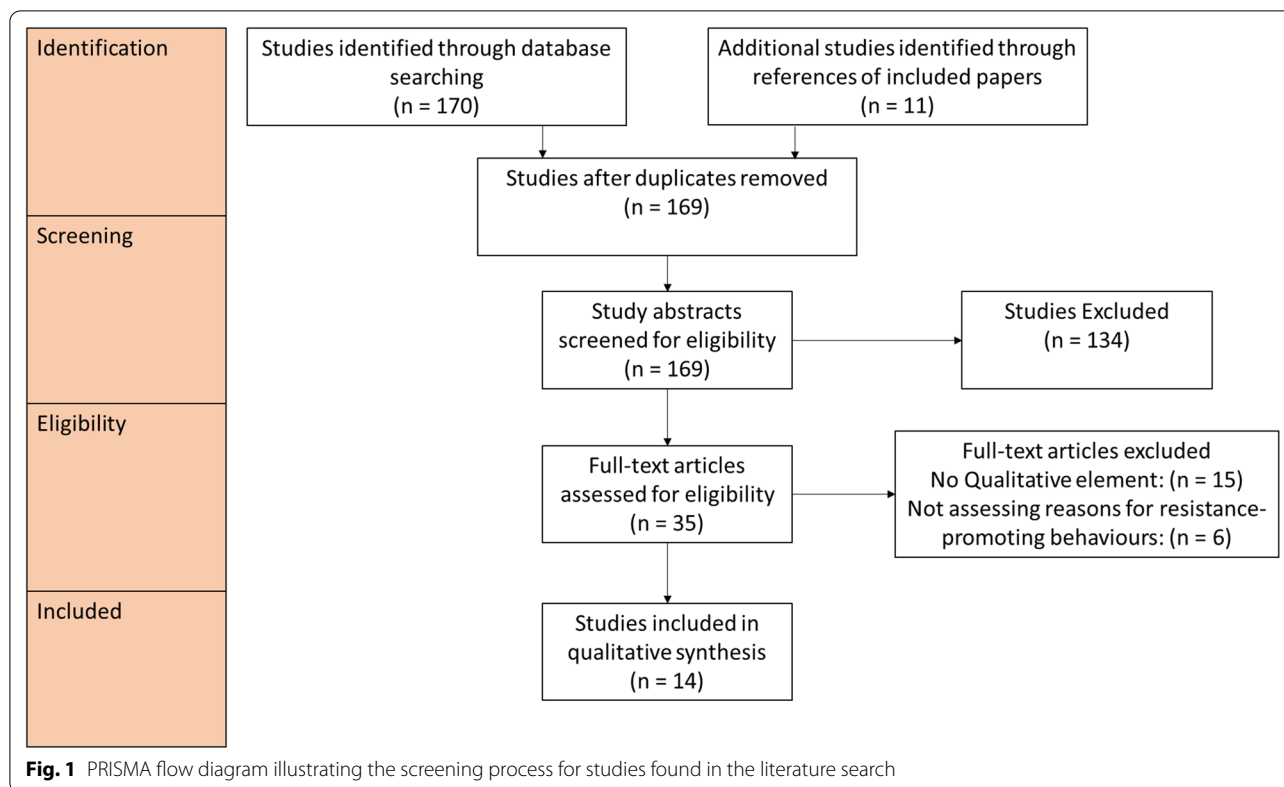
Identification

Studies identified through database searching (n = 170)

Additional studies identified through references of included papers (n = 11)

Studies after duplicates removed (n = 169)

Screening

Study abstracts screened for eligibility (n = 169)

Studies Excluded (n = 134)

Eligibility

Full-text articles assessed for eligibility (n = 35)

Full-text articles excluded
No Qualitative element: (n = 15)
Not assessing reasons for resistance-promoting behaviours: (n = 6)

Included

Studies included in qualitative synthesis (n = 14)

**Fig. 1** PRISMA flow diagram illustrating the screening process for studies found in the literature search